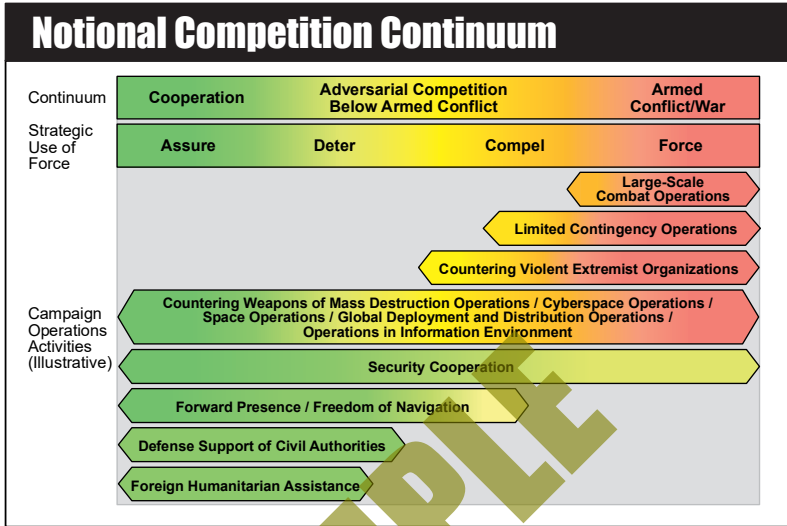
Notional Competition Continuum

Continuum

| Cooperation | Adversarial Competition Below Armed Conflict | Armed Conflict/War |
|---|---|---|

Strategic Use of Force

| Assure | Deter | Compel | Force |
|---|---|---|---|

Large-Scale Combat Operations

Limited Contingency Operations

Countering Violent Extremist Organizations

Campaign Operations Activities (Illustrative)

Countering Weapons of Mass Destruction Operations / Cyberspace Operations / Space Operations / Global Deployment and Distribution Operations / Operations in Information Environment

Security Cooperation

Forward Presence / Freedom of Navigation

Defense Support of Civil Authorities

Foreign Humanitarian Assistance

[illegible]PLE